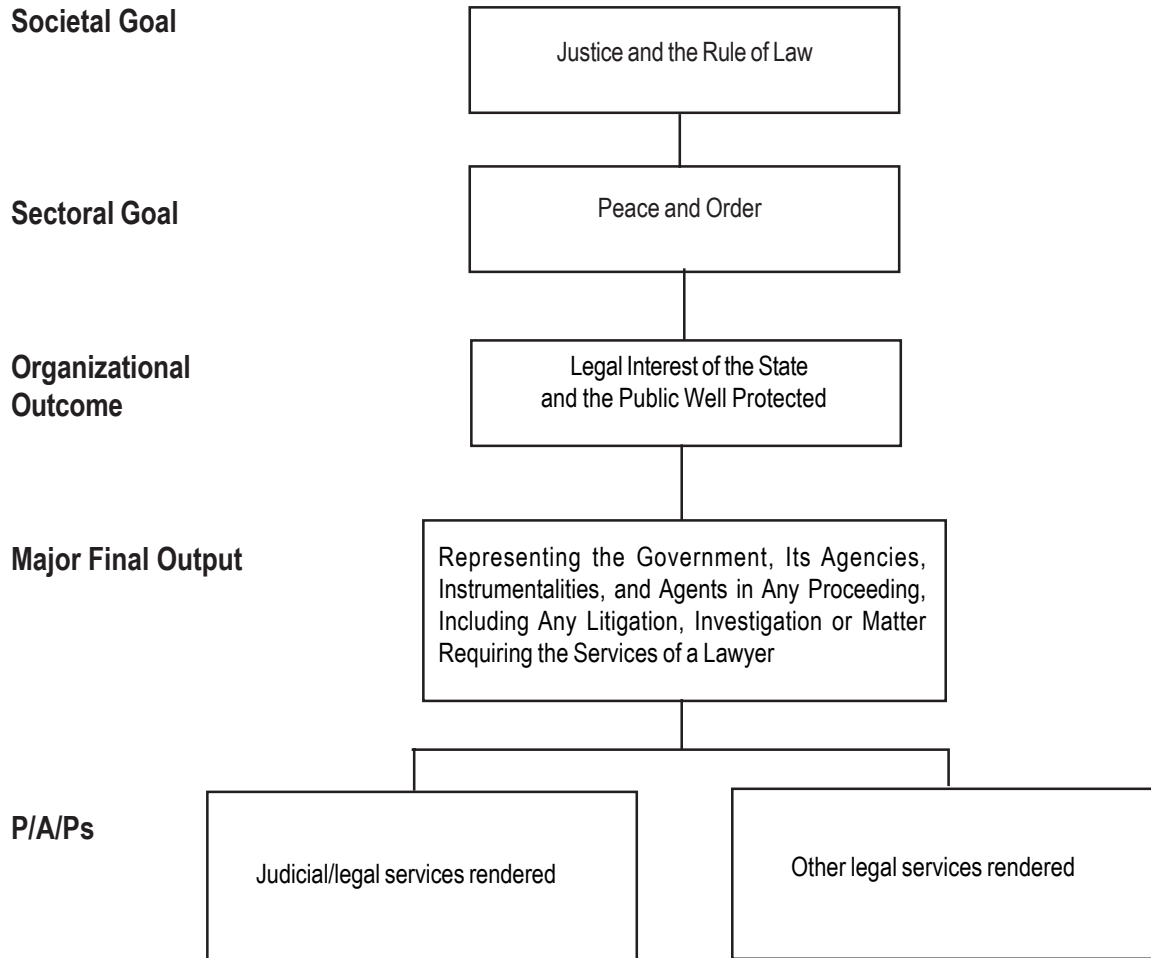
Societal Goal

Justice and the Rule of Law

Sectoral Goal

Peace and Order

Organizational Outcome

Legal Interest of the State and the Public Well Protected

Major Final Output

Representing the Government, Its Agencies, Instrumentalities, and Agents in Any Proceeding, Including Any Litigation, Investigation or Matter Requiring the Services of a Lawyer

P/A/Ps

Judicial/legal services rendered

Other legal services rendered